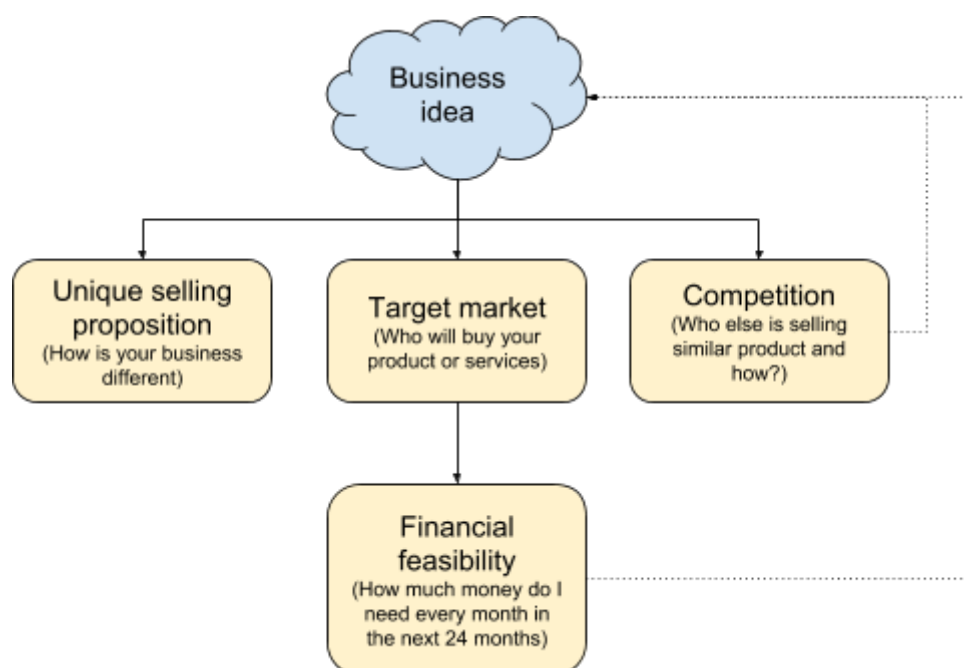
Business idea

Unique selling proposition
(How is your business different)

Target market
(Who will buy your product or services)

Competition
(Who else is selling similar product and how?)

Financial feasibility
(How much money do I need every month in the next 24 months)